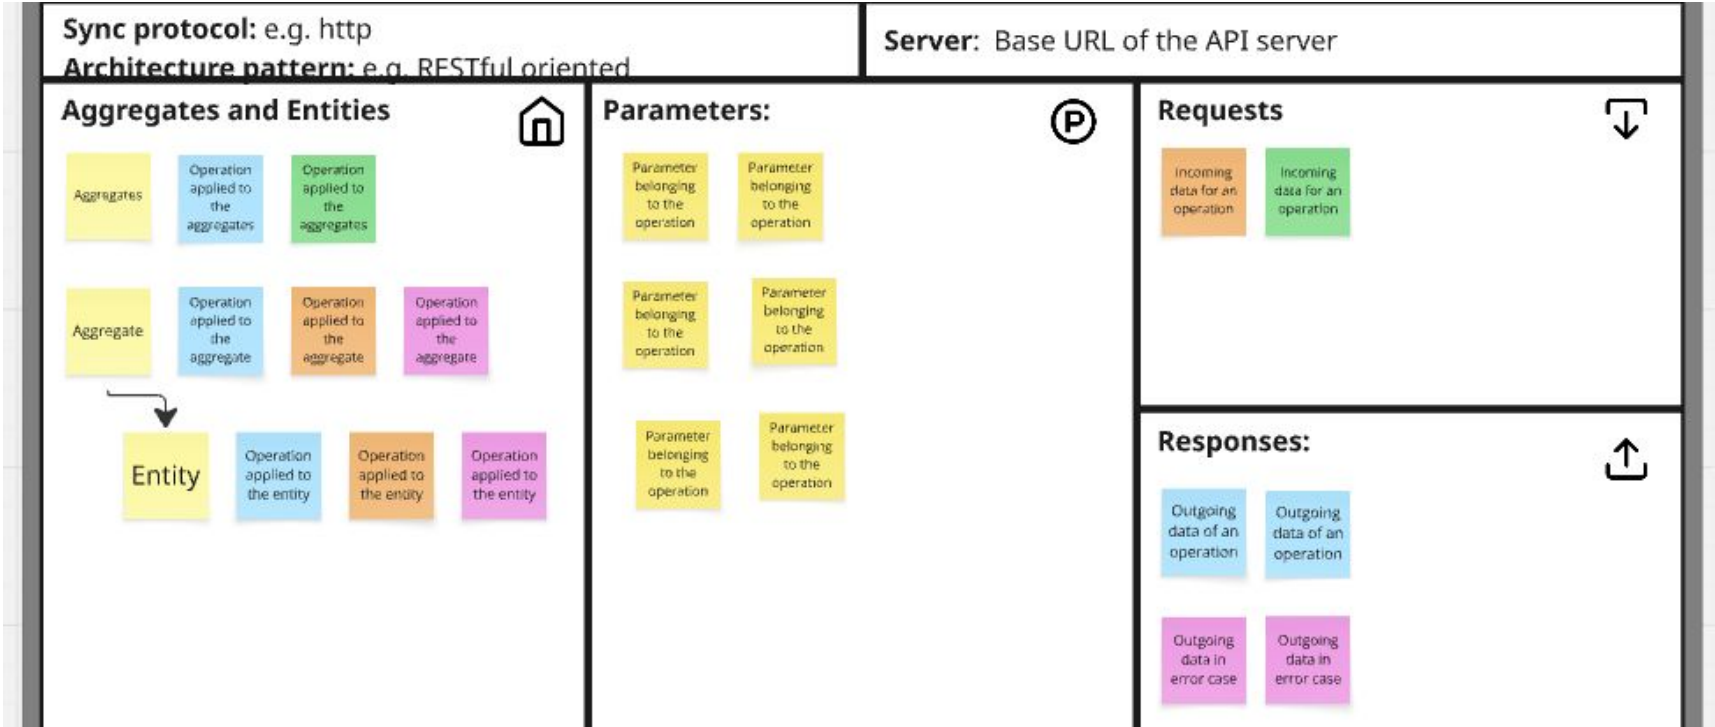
Sync protocol: e.g. http
Architecture pattern: e.g. RESTful oriented

Server: Base URL of the API server

Aggregates and Entities

Aggregates

Operation applied to the aggregates

Operation applied to the aggregates

Aggregate

Operation applied to the aggregate

Operation applied to the aggregate

Operation applied to the aggregate

Entity

Operation applied to the entity

Operation applied to the entity

Operation applied to the entity

Parameters:

Parameter belonging to the operation

Parameter belonging to the operation

Parameter belonging to the operation

Parameter belonging to the operation

Parameter belonging to the operation

Parameter belonging to the operation

Requests

Incoming data for an operation

Incoming data for an operation

Responses:

Outgoing data of an operation

Outgoing data of an operation

Outgoing data in error case

Outgoing data in error case